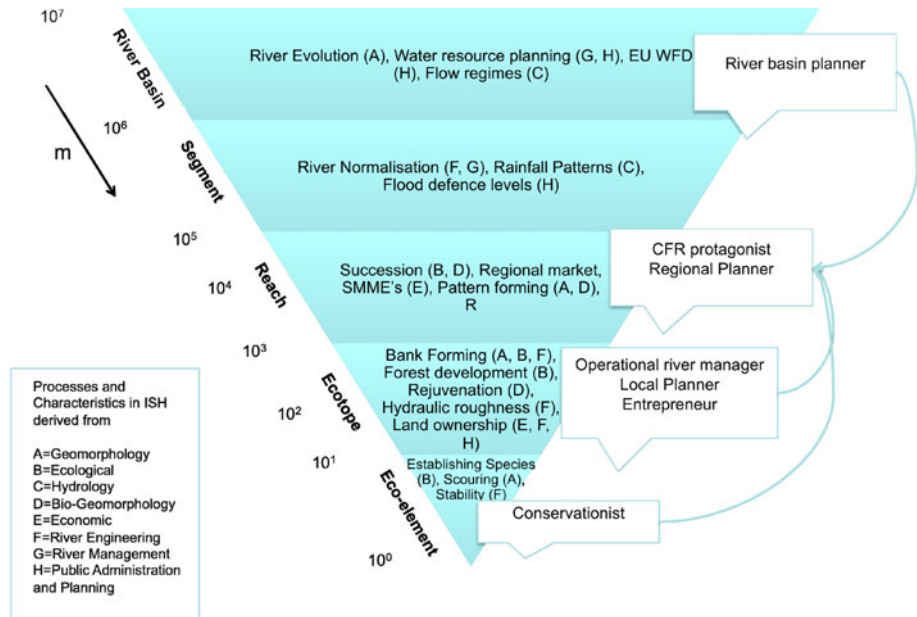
$10^7$

River Basin

$10^6$

m

Segment

$10^5$

$10^4$

Reach

$10^3$

Ecotope

$10^2$

$10^1$

Eco-element

$10^0$

River Evolution (A), Water resource planning (G, H), EU WFD (H), Flow regimes (C)

River Normalisation (F, G), Rainfall Patterns (C), Flood defence levels (H)

Succession (B, D), Regional market, SMME's (E), Pattern forming (A, D), R

Bank Forming (A, B, F), Forest development (B), Rejuvenation (D), Hydraulic roughness (F), Land ownership (E, F, H)

Establishing Species (B), Scouring (A), Stability (F)

River basin planner

CFR protagonist
Regional Planner

Operational river manager
Local Planner
Entrepreneur

Conservationist

Processes and Characteristics in ISH derived from

A=Geomorphology
B=Ecological
C=Hydrology
D=Bio-Geomorphology
E=Economic
F=River Engineering
G=River Management
H=Public Administration and Planning